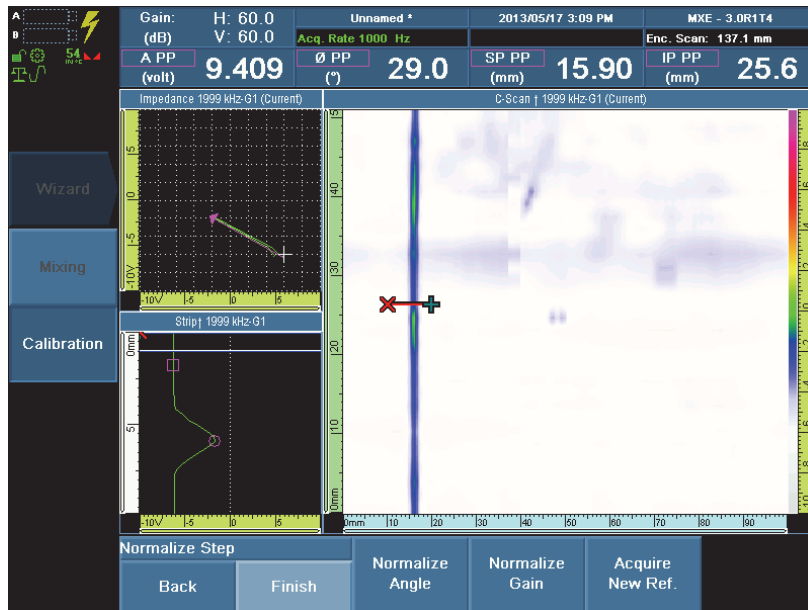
A
B
54
IN°C

Gain: (dB) H: 60.0 V: 60.0
Unnamed *
2013/05/17 3:09 PM
MXE - 3.0R1T4
Acq. Rate 1000 Hz
Enc. Scan: 137.1 mm

A PP (volt) 9.409
Ø PP (°) 29.0
SP PP (mm) 15.90
IP PP (mm) 25.6

Impedance 1999 kHz-G1 (Current)
C-Scan ↑ 1999 kHz-G1 (Current)

Wizard
Mixing
Calibration

5
0
-5
-10V
-10V -5 0 5

Strip↑ 1999 kHz-G1
0mm
5
-10V -5 0 5

40
30
20
10
0mm
0mm 10 20 30 40 50 60 70 80 90

Normalize Step
Back
Finish
Normalize Angle
Normalize Gain
Acquire New Ref.